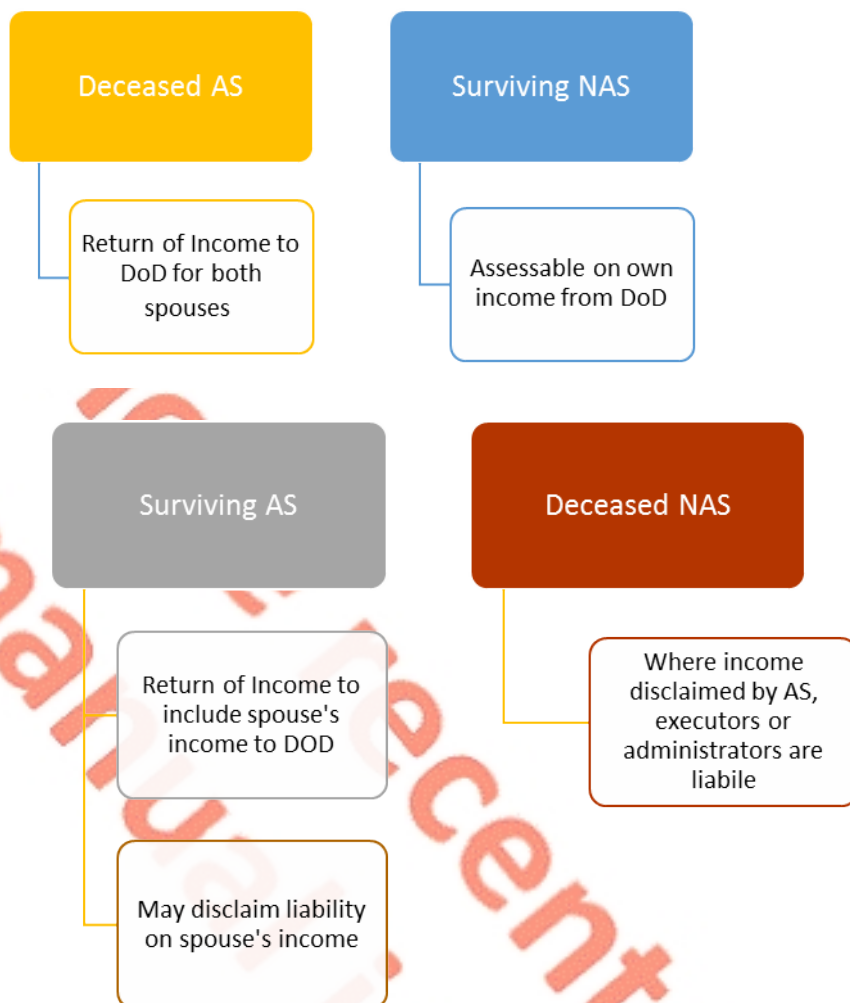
Deceased AS

Return of Income to DoD for both spouses

Surviving NAS

Assessable on own income from DoD

Surviving AS

Return of Income to include spouse's income to DOD

May disclaim liability on spouse's income

Deceased NAS

Where income disclaimed by AS, executors or administrators are liabile

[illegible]